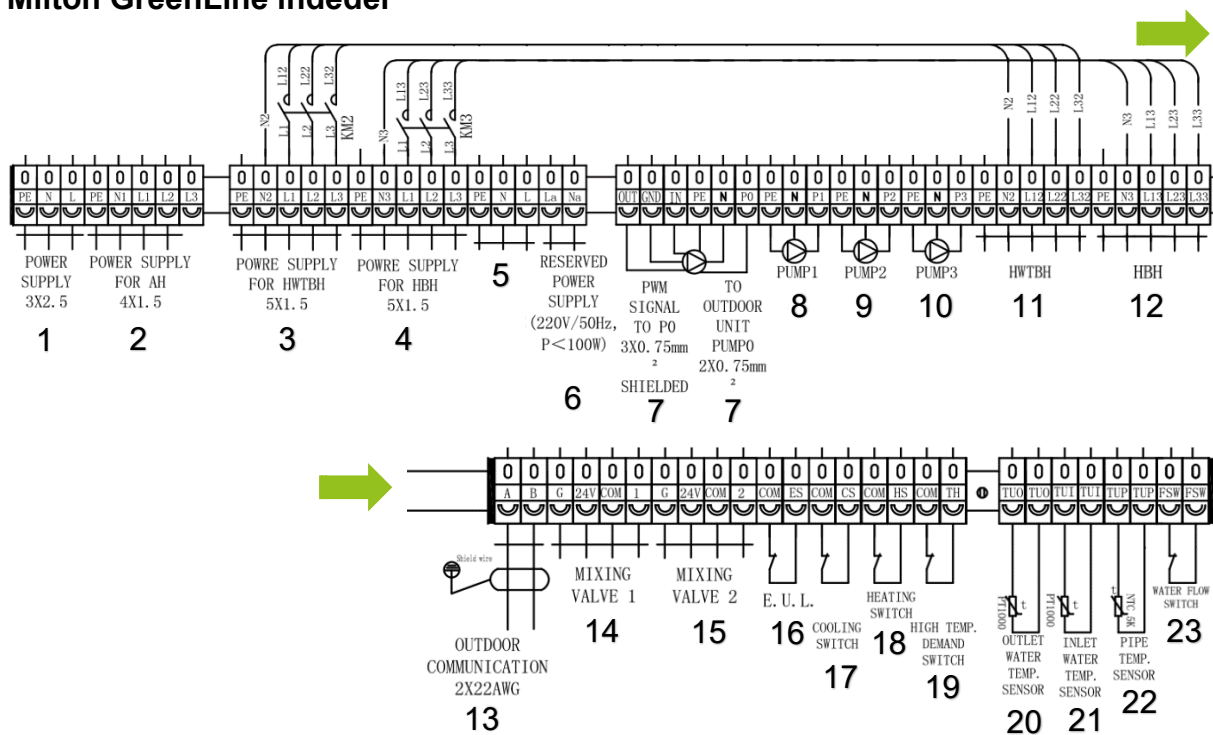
Milton GreenLine Indeder

N2 L12 L22 L32 L1 L2 L3 KM2 N3 L13 L23 L33 L1 L2 L3 KM3 N2 L12 L22 L32 N3 L13 L23 L33

| 0 | 0 | 0 | 0 | 0 | 0 | 0 | 0 |
|---|---|---|---|---|---|---|---|
| PE | N | L | PE | N1 | L1 | L2 | L3 |

| 0 | 0 | 0 | 0 | 0 | 0 | 0 | 0 | 0 | 0 | 0 | 0 | 0 | 0 | 0 | 0 |
|---|---|---|---|---|---|---|---|---|---|---|---|---|---|---|---|
| PE | N2 | L1 | L2 | L3 | PE | N3 | L1 | L2 | L3 | PE | N | L | La | Na | |

| 0 | 0 | 0 | 0 | 0 | 0 | 0 | 0 | 0 | 0 | 0 | 0 | 0 | 0 | 0 | 0 | 0 | 0 | 0 | 0 | 0 | 0 | 0 | 0 | 0 |
|---|---|---|---|---|---|---|---|---|---|---|---|---|---|---|---|---|---|---|---|---|---|---|---|---|
| OUT | GND | IN | PE | N | P0 | PE | N | P1 | PE | N | P2 | PE | N | P3 | PE | N2 | L12 | L22 | L32 | PE | N3 | L13 | L23 | L33 |

POWER SUPPLY 3X2.5
1

POWER SUPPLY FOR AH 4X1.5
2

POWRE SUPPLY FOR HWTBH 5X1.5
3

POWRE SUPPLY FOR HBH 5X1.5
4

5

RESERVED POWER SUPPLY (220V/50Hz, P<100W)
6

PWM SIGNAL TO P0 3X0.75mm$^2$ SHIELDED
7

TO OUTDOOR UNIT PUMPO 2X0.75mm$^2$
7

PUMP1
8

PUMP2
9

PUMP3
10

HWTBH
11

HBH
12

| 0 | 0 | 0 | 0 | 0 | 0 | 0 | 0 | 0 | 0 | 0 | 0 | 0 | 0 | 0 | 0 | 0 | 0 |
|---|---|---|---|---|---|---|---|---|---|---|---|---|---|---|---|---|---|
| A | B | G | 24V | COM | 1 | G | 24V | COM | 2 | COM | ES | COM | CS | COM | HS | COM | TH |

| 0 | 0 | 0 | 0 | 0 | 0 | 0 | 0 |
|---|---|---|---|---|---|---|---|
| TUO | TUO | TUI | TUI | TUP | TUP | FSW | FSW |

Shield wire

OUTDOOR COMMUNICATION 2X22AWG
13

MIXING VALVE 1
14

MIXING VALVE 2
15

E.U.L.
16

COOLING SWITCH
17

HEATING SWITCH
18

HIGH TEMP. DEMAND SWITCH
19

PT1000 t
OUTLET WATER TEMP. SENSOR
20

PT1000 t
INLET WATER TEMP. SENSOR
21

NTC5K t
PIPE TEMP. SENSOR
22

WATER FLOW SWITCH
23